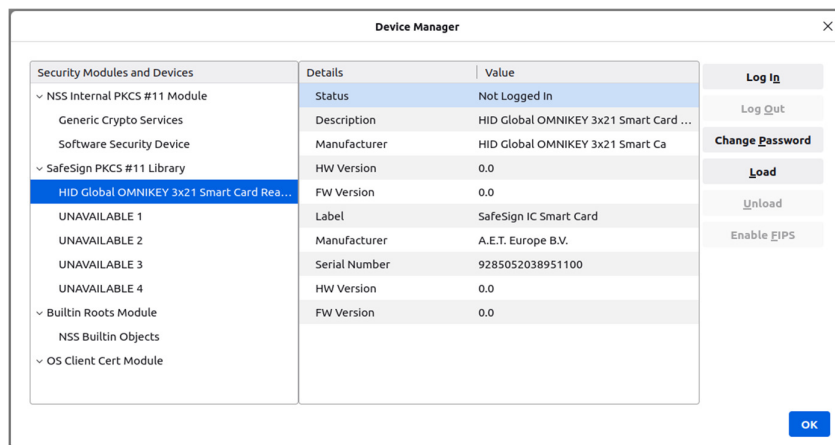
Device Manager

| Security Modules and Devices |
|---|
| NSS Internal PKCS #11 Module |
| Generic Crypto Services |
| Software Security Device |
| SafeSign PKCS #11 Library |
| HID Global OMNIKEY 3x21 Smart Card Rea... |
| UNAVAILABLE 1 |
| UNAVAILABLE 2 |
| UNAVAILABLE 3 |
| UNAVAILABLE 4 |
| Builtin Roots Module |
| NSS Builtin Objects |
| OS Client Cert Module |

| Details | Value |
|---|---|
| Status | Not Logged In |
| Description | HID Global OMNIKEY 3x21 Smart Card ... |
| Manufacturer | HID Global OMNIKEY 3x21 Smart Ca |
| HW Version | 0.0 |
| FW Version | 0.0 |
| Label | SafeSign IC Smart Card |
| Manufacturer | A.E.T. Europe B.V. |
| Serial Number | 9285052038951100 |
| HW Version | 0.0 |
| FW Version | 0.0 |

Log In
Log Out
Change Password
Load
Unload
Enable FIPS

OK